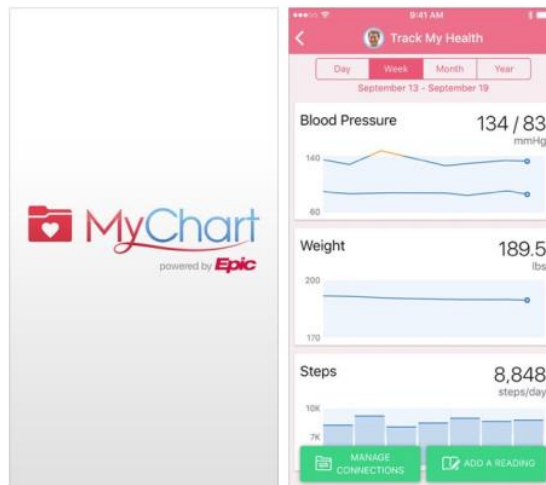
MyChart
powered by Epic

9:41 AM
Track My Health
Day
Week
Month
Year
September 13 - September 19

Blood Pressure
134 / 83
mmHg
140
60

Weight
189.5
lbs
200
170

Steps
8,848
steps/day
10K
7K

MANAGE CONNECTIONS
ADD A READING